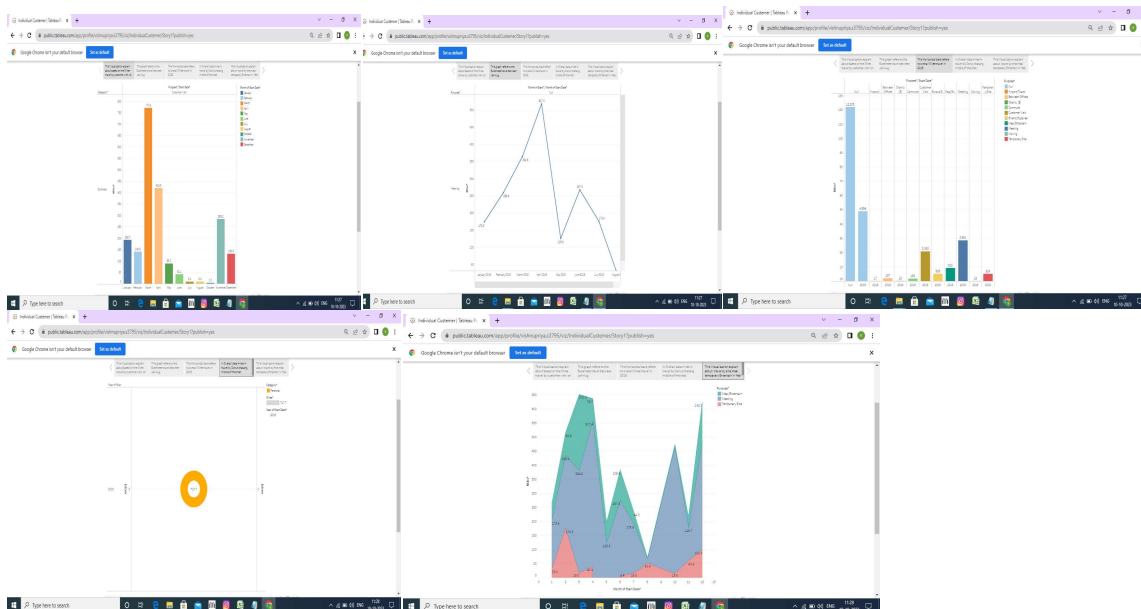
Individual Customer | Tableau P... ×

public.tableau.com/app/profile/vishnupriya3795/viz/IndividualCustomer/Story1?publish=yes

Google Chrome isn't your default browser Set as default

Purpose of "Start Date"

Category
Sum of Rev...

Business

Type here to search

11:27
10-10-2023

Individual Customer | Tableau P... ×

public.tableau.com/app/profile/vishnupriya3795/viz/IndividualCustomer/Story1?publish=yes

Google Chrome isn't your default browser Set as default

Month of Start Date

Meeting

January 2023 February 2023 March 2023 April 2023 May 2023 June 2023 July 2023 August

Type here to search

11:27
10-10-2023

Individual Customer | Tableau P... ×

public.tableau.com/app/profile/vishnupriya3795/viz/IndividualCustomer/Story1?publish=yes

Google Chrome isn't your default browser Set as default

Purpose / Start Date

Purpose
Airport/Travel
Between Offices
Charity
Commute
Customer Visit
Errand/Supplies
Meal/Entertain
Meeting
Moving
Temporary Site

Type here to search

11:27
10-10-2023

Individual Customer | Tableau P... ×

public.tableau.com/app/profile/vishnupriya3795/viz/IndividualCustomer/Story1?publish=yes

Google Chrome isn't your default browser Set as default

Category
Personal

Year of Start Date
2023

Type here to search

11:28
10-10-2023

Individual Customer | Tableau P... ×

public.tableau.com/app/profile/vishnupriya3795/viz/IndividualCustomer/Story1?publish=yes

Google Chrome isn't your default browser Set as default

Purpose
Meal/Entertain
Meeting
Temporary Site

Month of Start Date

Type here to search

11:28
10-10-2023